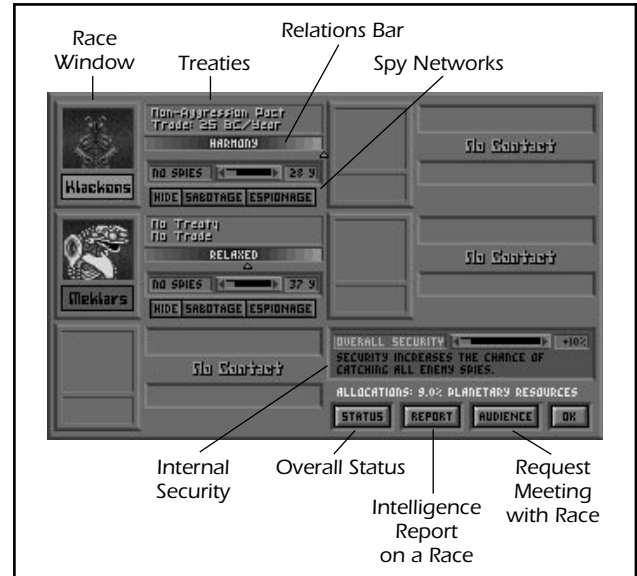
Race Window

Treaties

Relations Bar

Spy Networks

Non-Aggression Pact
Trade: 25 BC/Year

HARMONY

NO SPIES 28 Y

HIDE SABOTAGE ESPIONAGE

Klackons

No Contact

No Treaty
No Trade

RELAXED

NO SPIES 37 Y

HIDE SABOTAGE ESPIONAGE

Meklars

No Contact

No Contact

OVERALL SECURITY +10%

SECURITY INCREASES THE CHANCE OF CATCHING ALL ENEMY SPIES.

ALLOCATIONS: 9.0% PLANETARY RESOURCES

STATUS REPORT AUDIENCE OK

Internal Security

Overall Status

Intelligence Report on a Race

Request Meeting with Race